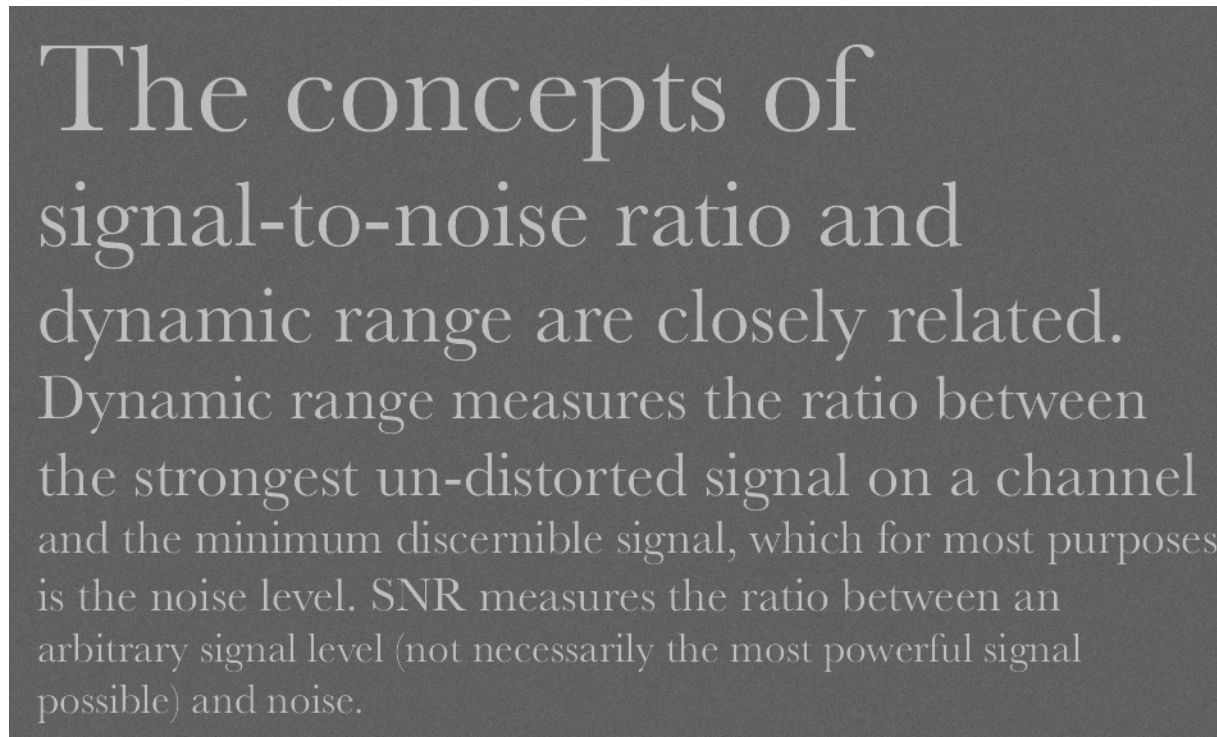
The concepts of signal-to-noise ratio and dynamic range are closely related. Dynamic range measures the ratio between the strongest un-distorted signal on a channel and the minimum discernible signal, which for most purposes is the noise level. SNR measures the ratio between an arbitrary signal level (not necessarily the most powerful signal possible) and noise.